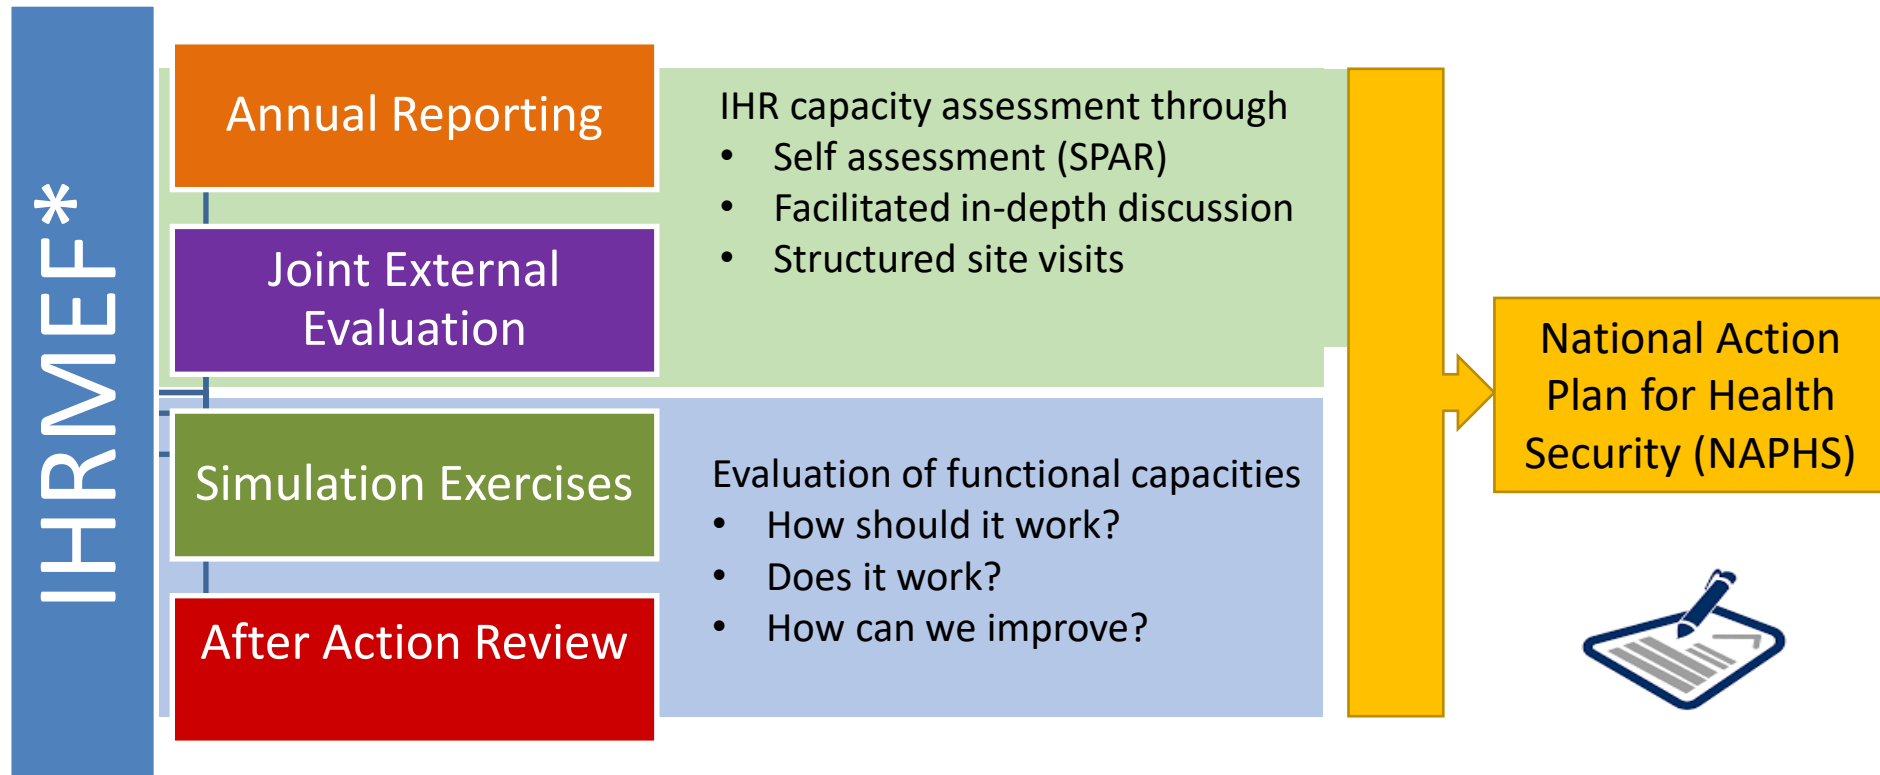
IHRMEF*

Annual Reporting

Joint External Evaluation

Simulation Exercises

After Action Review

IHR capacity assessment through
- Self assessment (SPAR)
- Facilitated in-depth discussion
- Structured site visits

Evaluation of functional capacities
- How should it work?
- Does it work?
- How can we improve?

National Action Plan for Health Security (NAPHS)